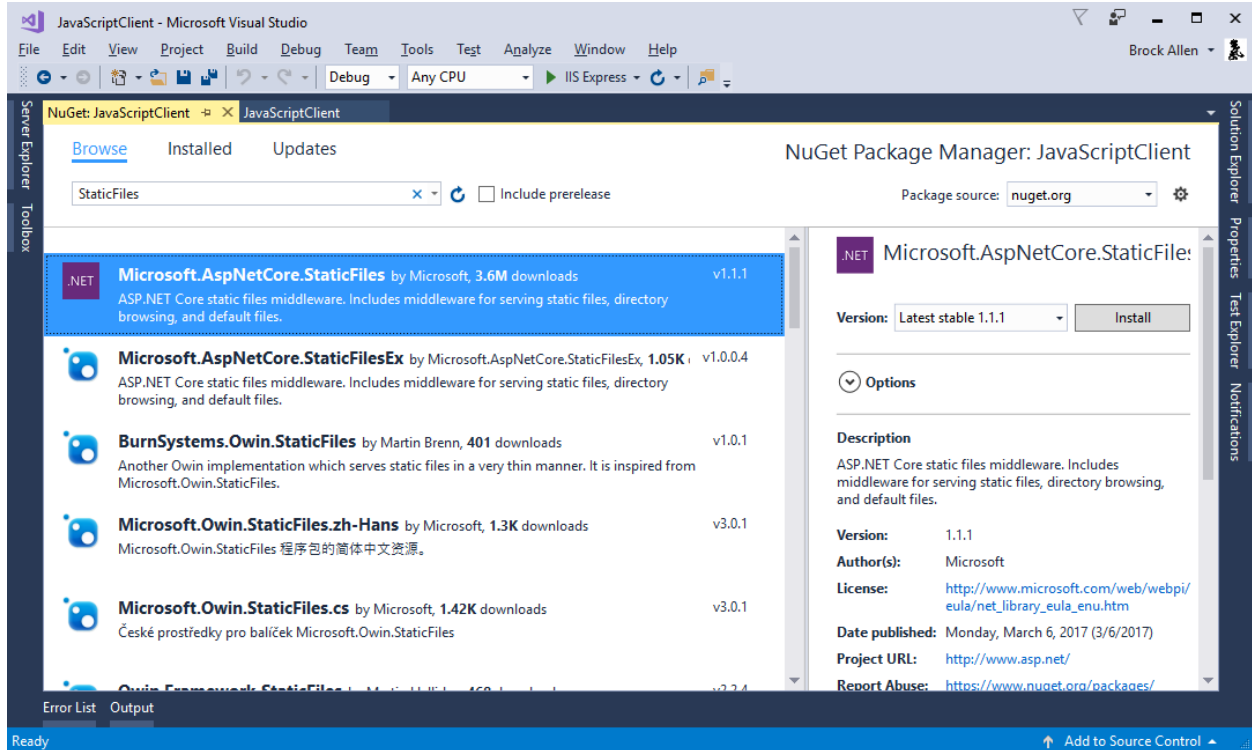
JavaScriptClient - Microsoft Visual Studio

File Edit View Project Build Debug Team Tools Test Analyze Window Help

Brock Allen

Debug Any CPU IIS Express

Server Explorer Toolbox

NuGet: JavaScriptClient JavaScriptClient

Browse Installed Updates

NuGet Package Manager: JavaScriptClient

StaticFiles

Include prerelease

Package source: nuget.org

.NET Microsoft.AspNetCore.StaticFiles by Microsoft, 3.6M downloads v1.1.1
ASP.NET Core static files middleware. Includes middleware for serving static files, directory browsing, and default files.

Microsoft.AspNetCore.StaticFilesEx by Microsoft.AspNetCore.StaticFilesEx, 1.05K v1.0.0.4
ASP.NET Core static files middleware. Includes middleware for serving static files, directory browsing, and default files.

BurnSystems.Owin.StaticFiles by Martin Brenn, 401 downloads v1.0.1
Another Owin implementation which serves static files in a very thin manner. It is inspired from Microsoft.Owin.StaticFiles.

Microsoft.Owin.StaticFiles.zh-Hans by Microsoft, 1.3K downloads v3.0.1
Microsoft.Owin.StaticFiles 程序包的简体中文资源。

Microsoft.Owin.StaticFiles.cs by Microsoft, 1.42K downloads v3.0.1
České prostředky pro balíček Microsoft.Owin.StaticFiles

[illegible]

.NET Microsoft.AspNetCore.StaticFile:

Version: Latest stable 1.1.1 Install

Options

Description
ASP.NET Core static files middleware. Includes middleware for serving static files, directory browsing, and default files.

Version: 1.1.1
Author(s): Microsoft
License: http://www.microsoft.com/web/webpi/eula/net_library_eula_enu.htm
Date published: Monday, March 6, 2017 (3/6/2017)
Project URL: http://www.asp.net/
Report Abuse: https://www.nuget.org/packages/

Solution Explorer Properties Test Explorer Notifications

Error List Output

Ready

Add to Source Control